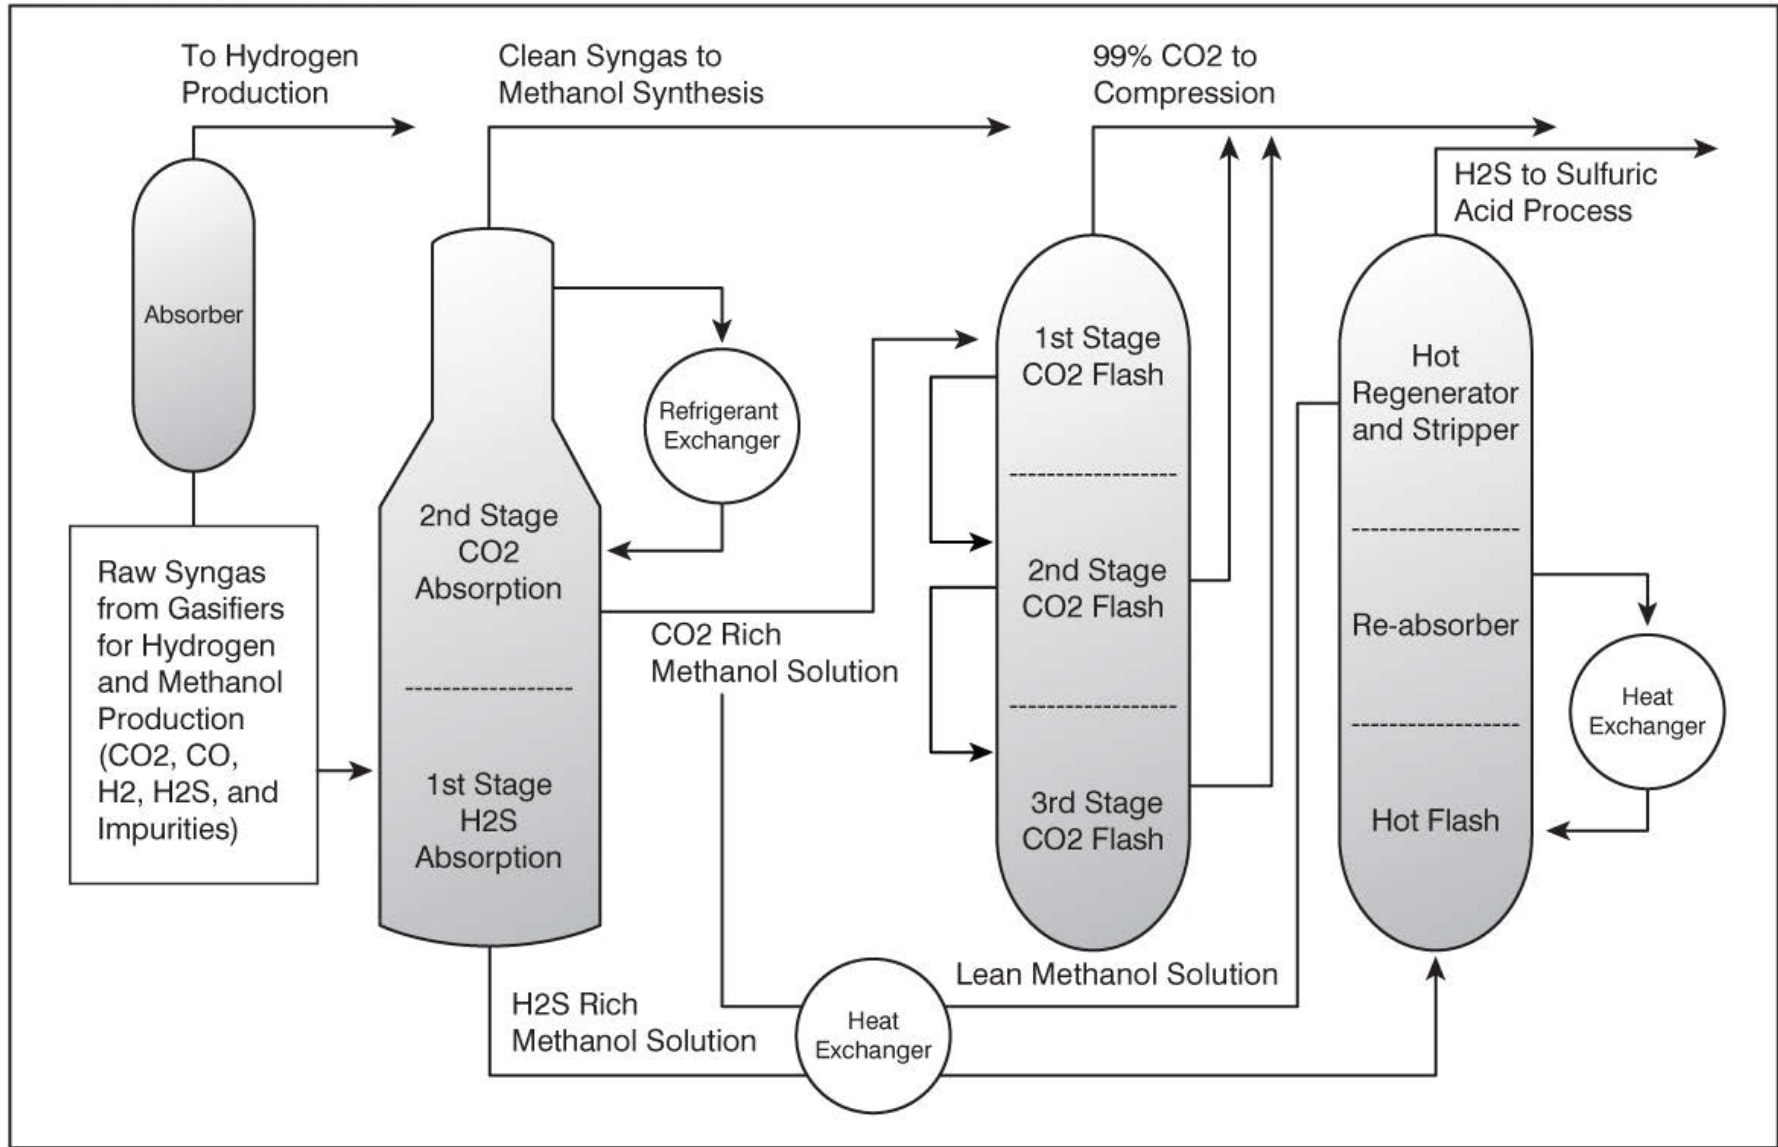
To Hydrogen Production

Clean Syngas to Methanol Synthesis

99% CO2 to Compression

H2S to Sulfuric Acid Process

Absorber

Raw Syngas from Gasifiers for Hydrogen and Methanol Production (CO2, CO, H2, H2S, and Impurities)

2nd Stage CO2 Absorption

1st Stage H2S Absorption

Refrigerant Exchanger

CO2 Rich Methanol Solution

1st Stage CO2 Flash

2nd Stage CO2 Flash

3rd Stage CO2 Flash

Hot Regenerator and Stripper

Re-absorber

Hot Flash

Heat Exchanger

Lean Methanol Solution

H2S Rich Methanol Solution

Heat Exchanger